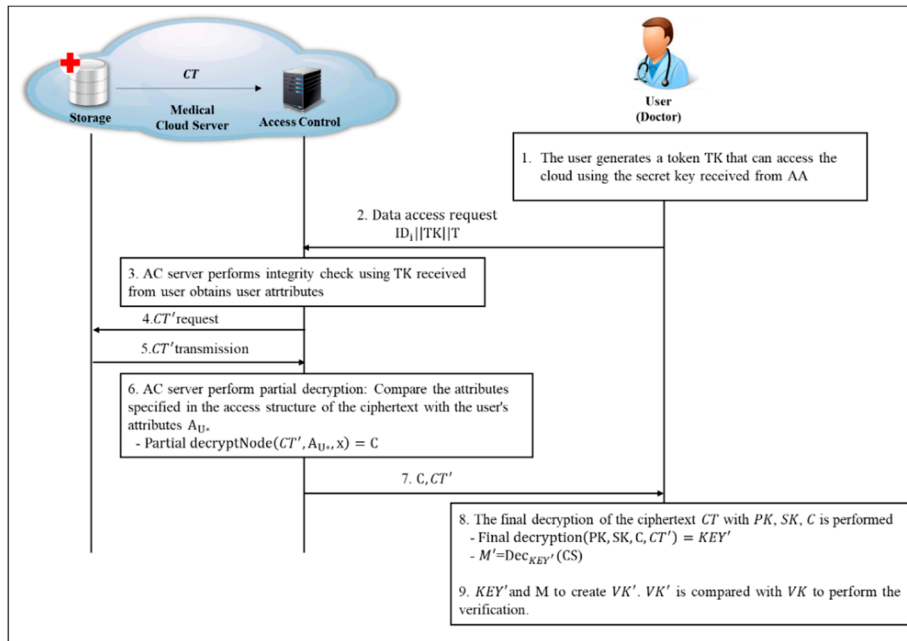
Storage

$CT$

Medical Cloud Server

Access Control

User (Doctor)

1. The user generates a token TK that can access the cloud using the secret key received from AA

2. Data access request $ID_1||TK||T$

3. AC server performs integrity check using TK received from user obtains user atrtributes

4. $CT'$ request

5. $CT'$ transmission

6. AC server perform partial decryption: Compare the attributes specified in the access structure of the ciphertext with the user's attributes $A_{U*}$
- Partial decryptNode$(CT', A_{U*}, x) = C$

7. $C, CT'$

8. The final decryption of the ciphertext $CT$ with $PK, SK, C$ is performed
- Final decryption$(PK, SK, C, CT') = KEY'$
- $M'$=$Dec_{KEY'}$(CS)

9. $KEY'$ and M to create $VK'$. $VK'$ is compared with $VK$ to perform the verification.